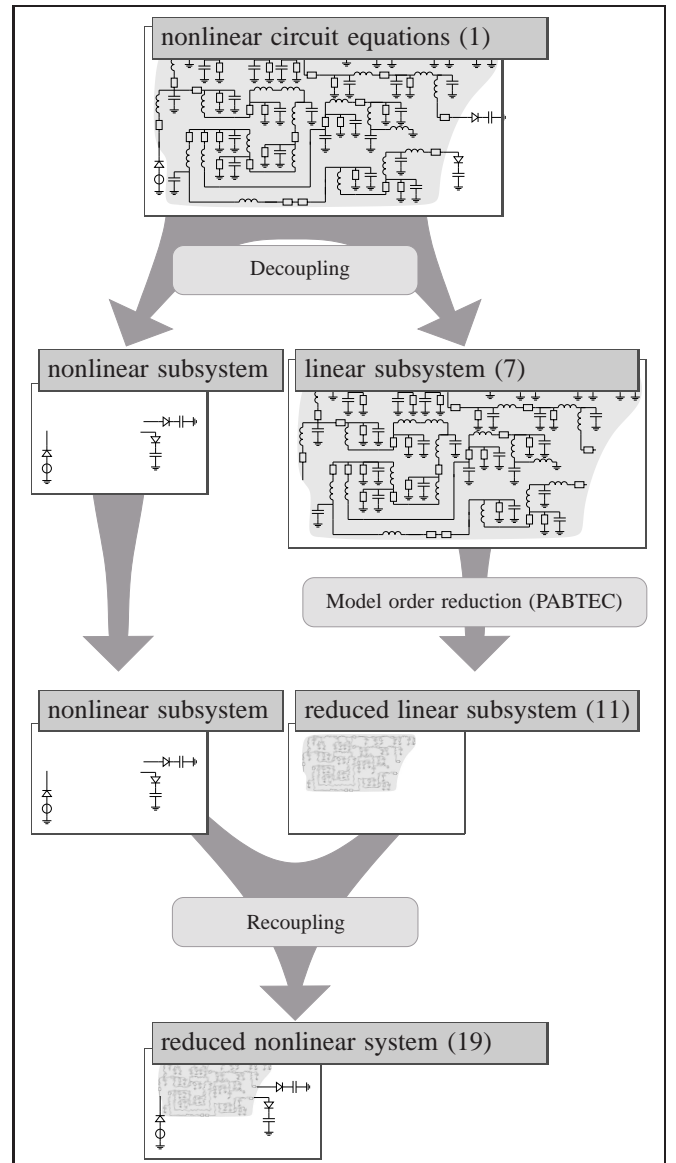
nonlinear circuit equations (1)

Decoupling

nonlinear subsystem

linear subsystem (7)

Model order reduction (PABTEC)

nonlinear subsystem

reduced linear subsystem (11)

Recoupling

reduced nonlinear system (19)